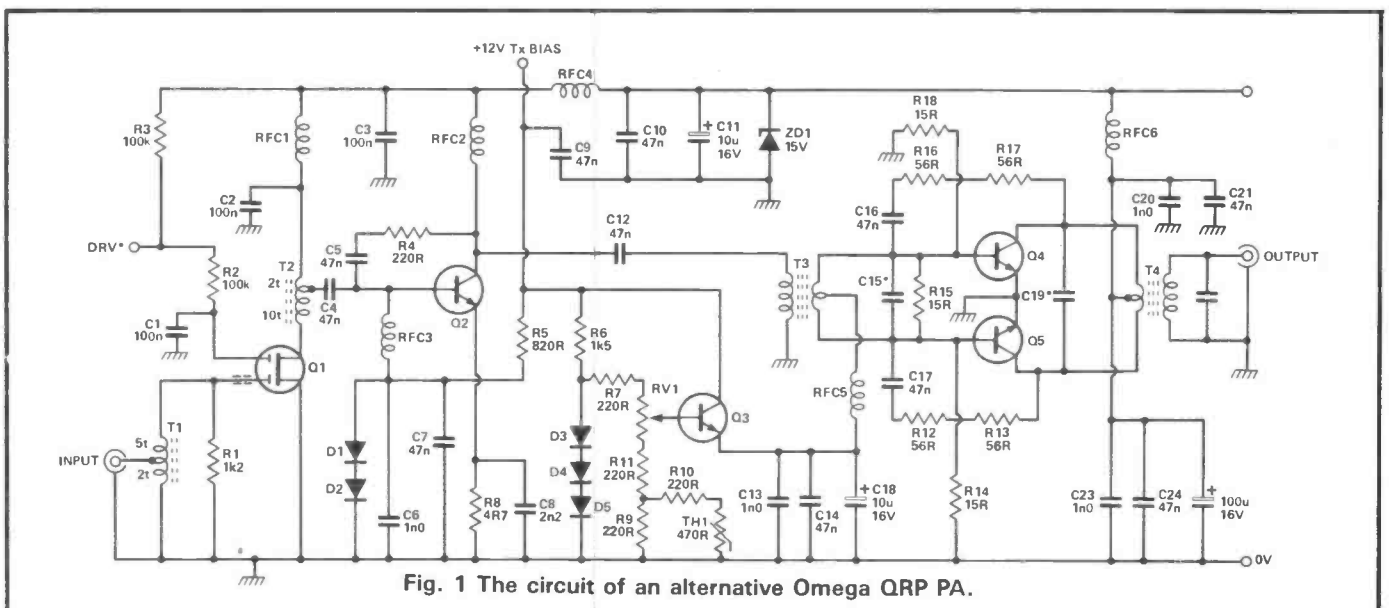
+12V Tx BIAS

RFC4

R3 100k

RFC1

C3 100n

RFC2

C9 47n

C10 47n

C11 10u 16V

ZD1 15V

R18 15R

R16 56R

R17 56R

RFC6

C2 100n

C20 1n0

C21 47n

DRV*

C5 47n

R4 220R

C12 47n

C16 47n

Q4

R2 100k

T2

2t

10t

C4 47n

Q2

T3

C15*

R15 15R

C19*

T4

OUTPUT

C1 100n

RFC3

R5 820R

R6 1k5

Q5

Q1

RV1

R7 220R

Q3

C17 47n

RFC5

5t

T1

2t

INPUT

R1 1k2

C7 47n

D3

D4

D5

R11 220R

R10 220R

R12 56R

R13 56R

D1

D2

C6 1n0

R8 4R7

C8 2n2

R9 220R

TH1 470R

C13 1n0

C14 47n

C18 10u 16V

R14 15R

C23 1n0

C24 47n

100u 16V

0V

Fig. 1 The circuit of an alternative Omega QRP PA.